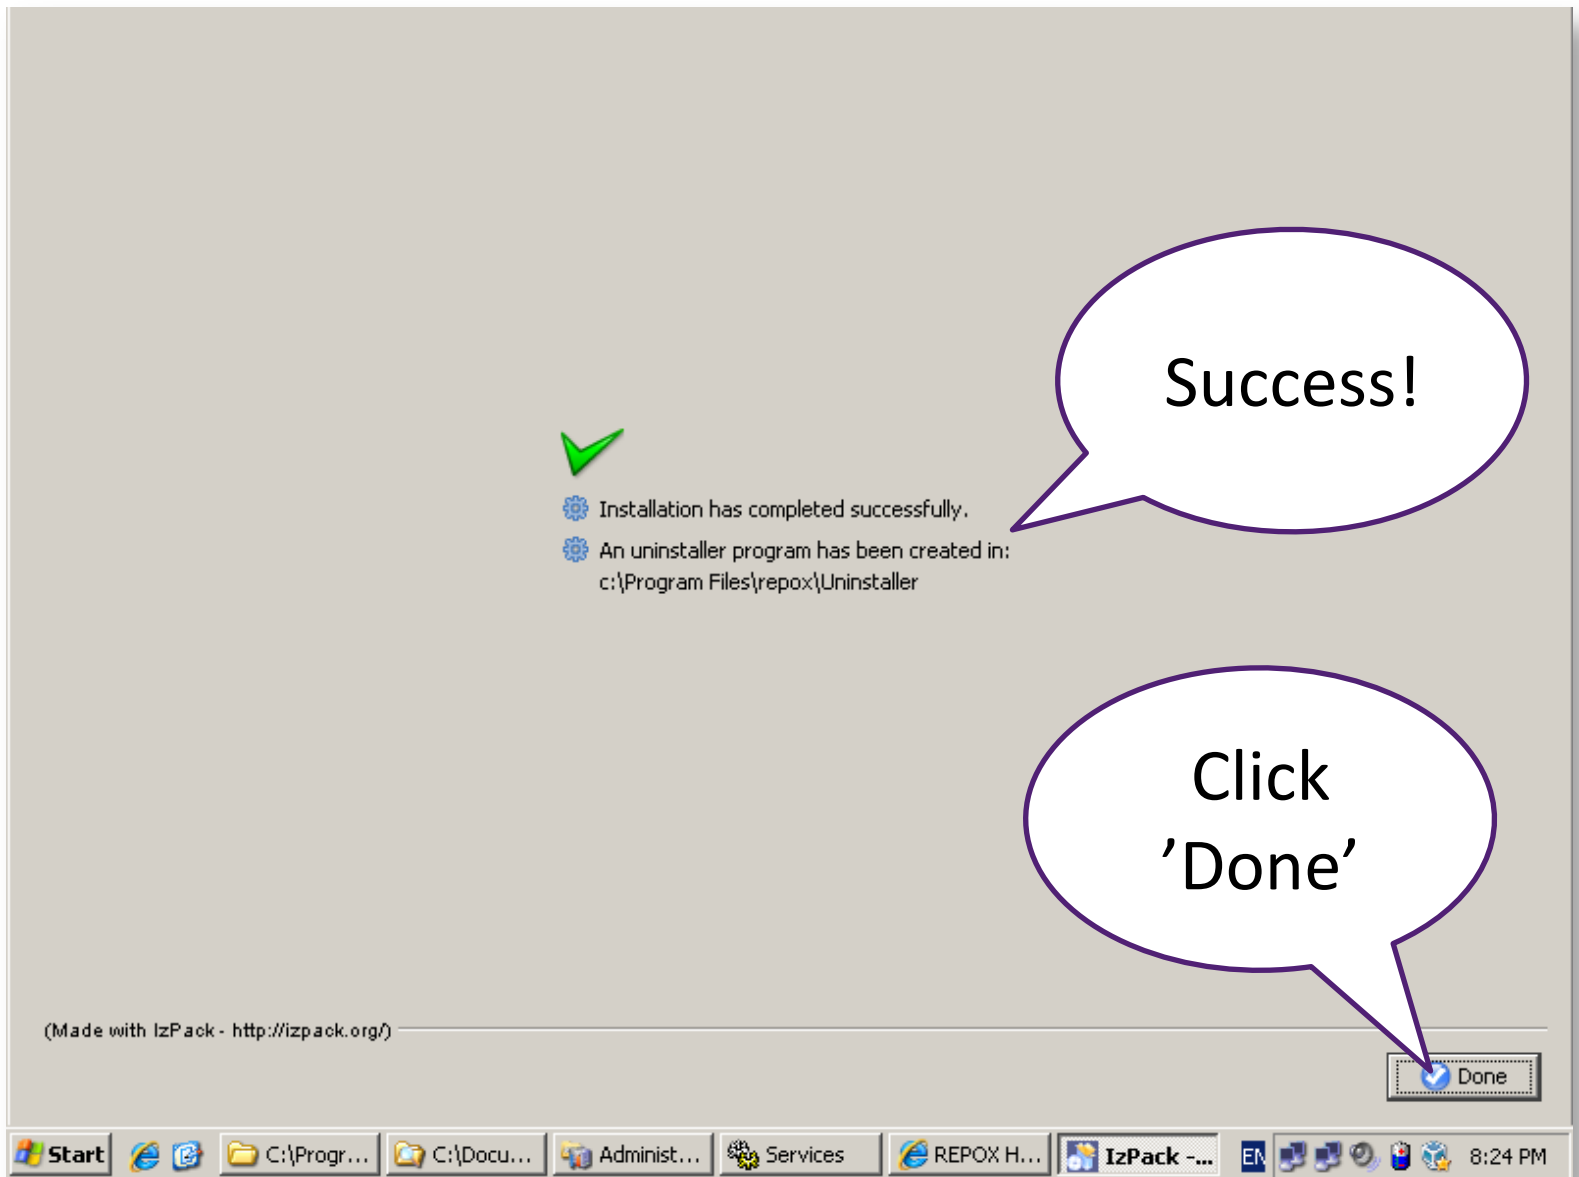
Success!

Installation has completed successfully.

An uninstaller program has been created in:
c:\Program Files\repox\Uninstaller

Click
’Done’

(Made with IzPack - http://izpack.org/)

Done

Start C:\Progr... C:\Docu... Administ... Services REPOX H... IzPack -... EN 8:24 PM